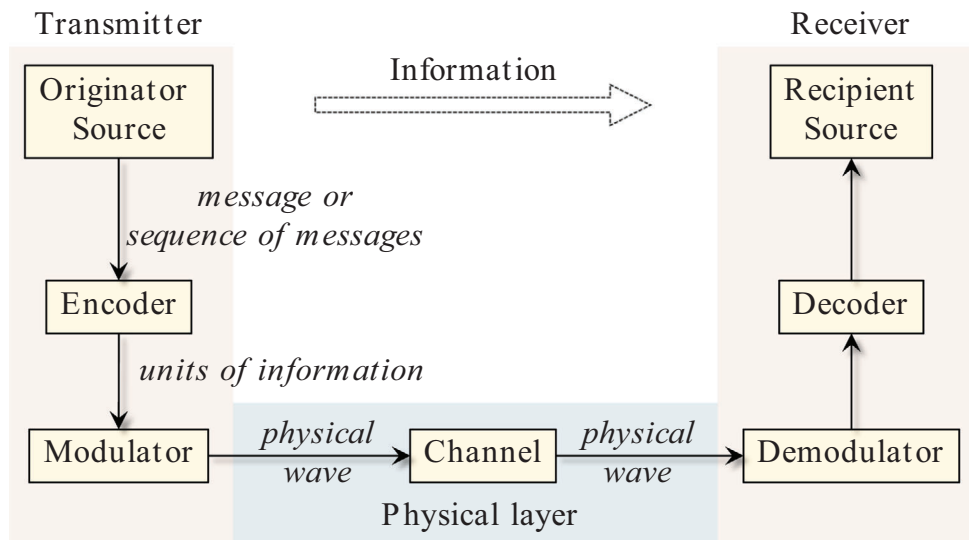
Transmitter

Receiver

Information

Originator Source

Recipient Source

message or sequence of messages

Encoder

Decoder

units of information

Modulator

physical wave

Channel

physical wave

Demodulator

Physical layer